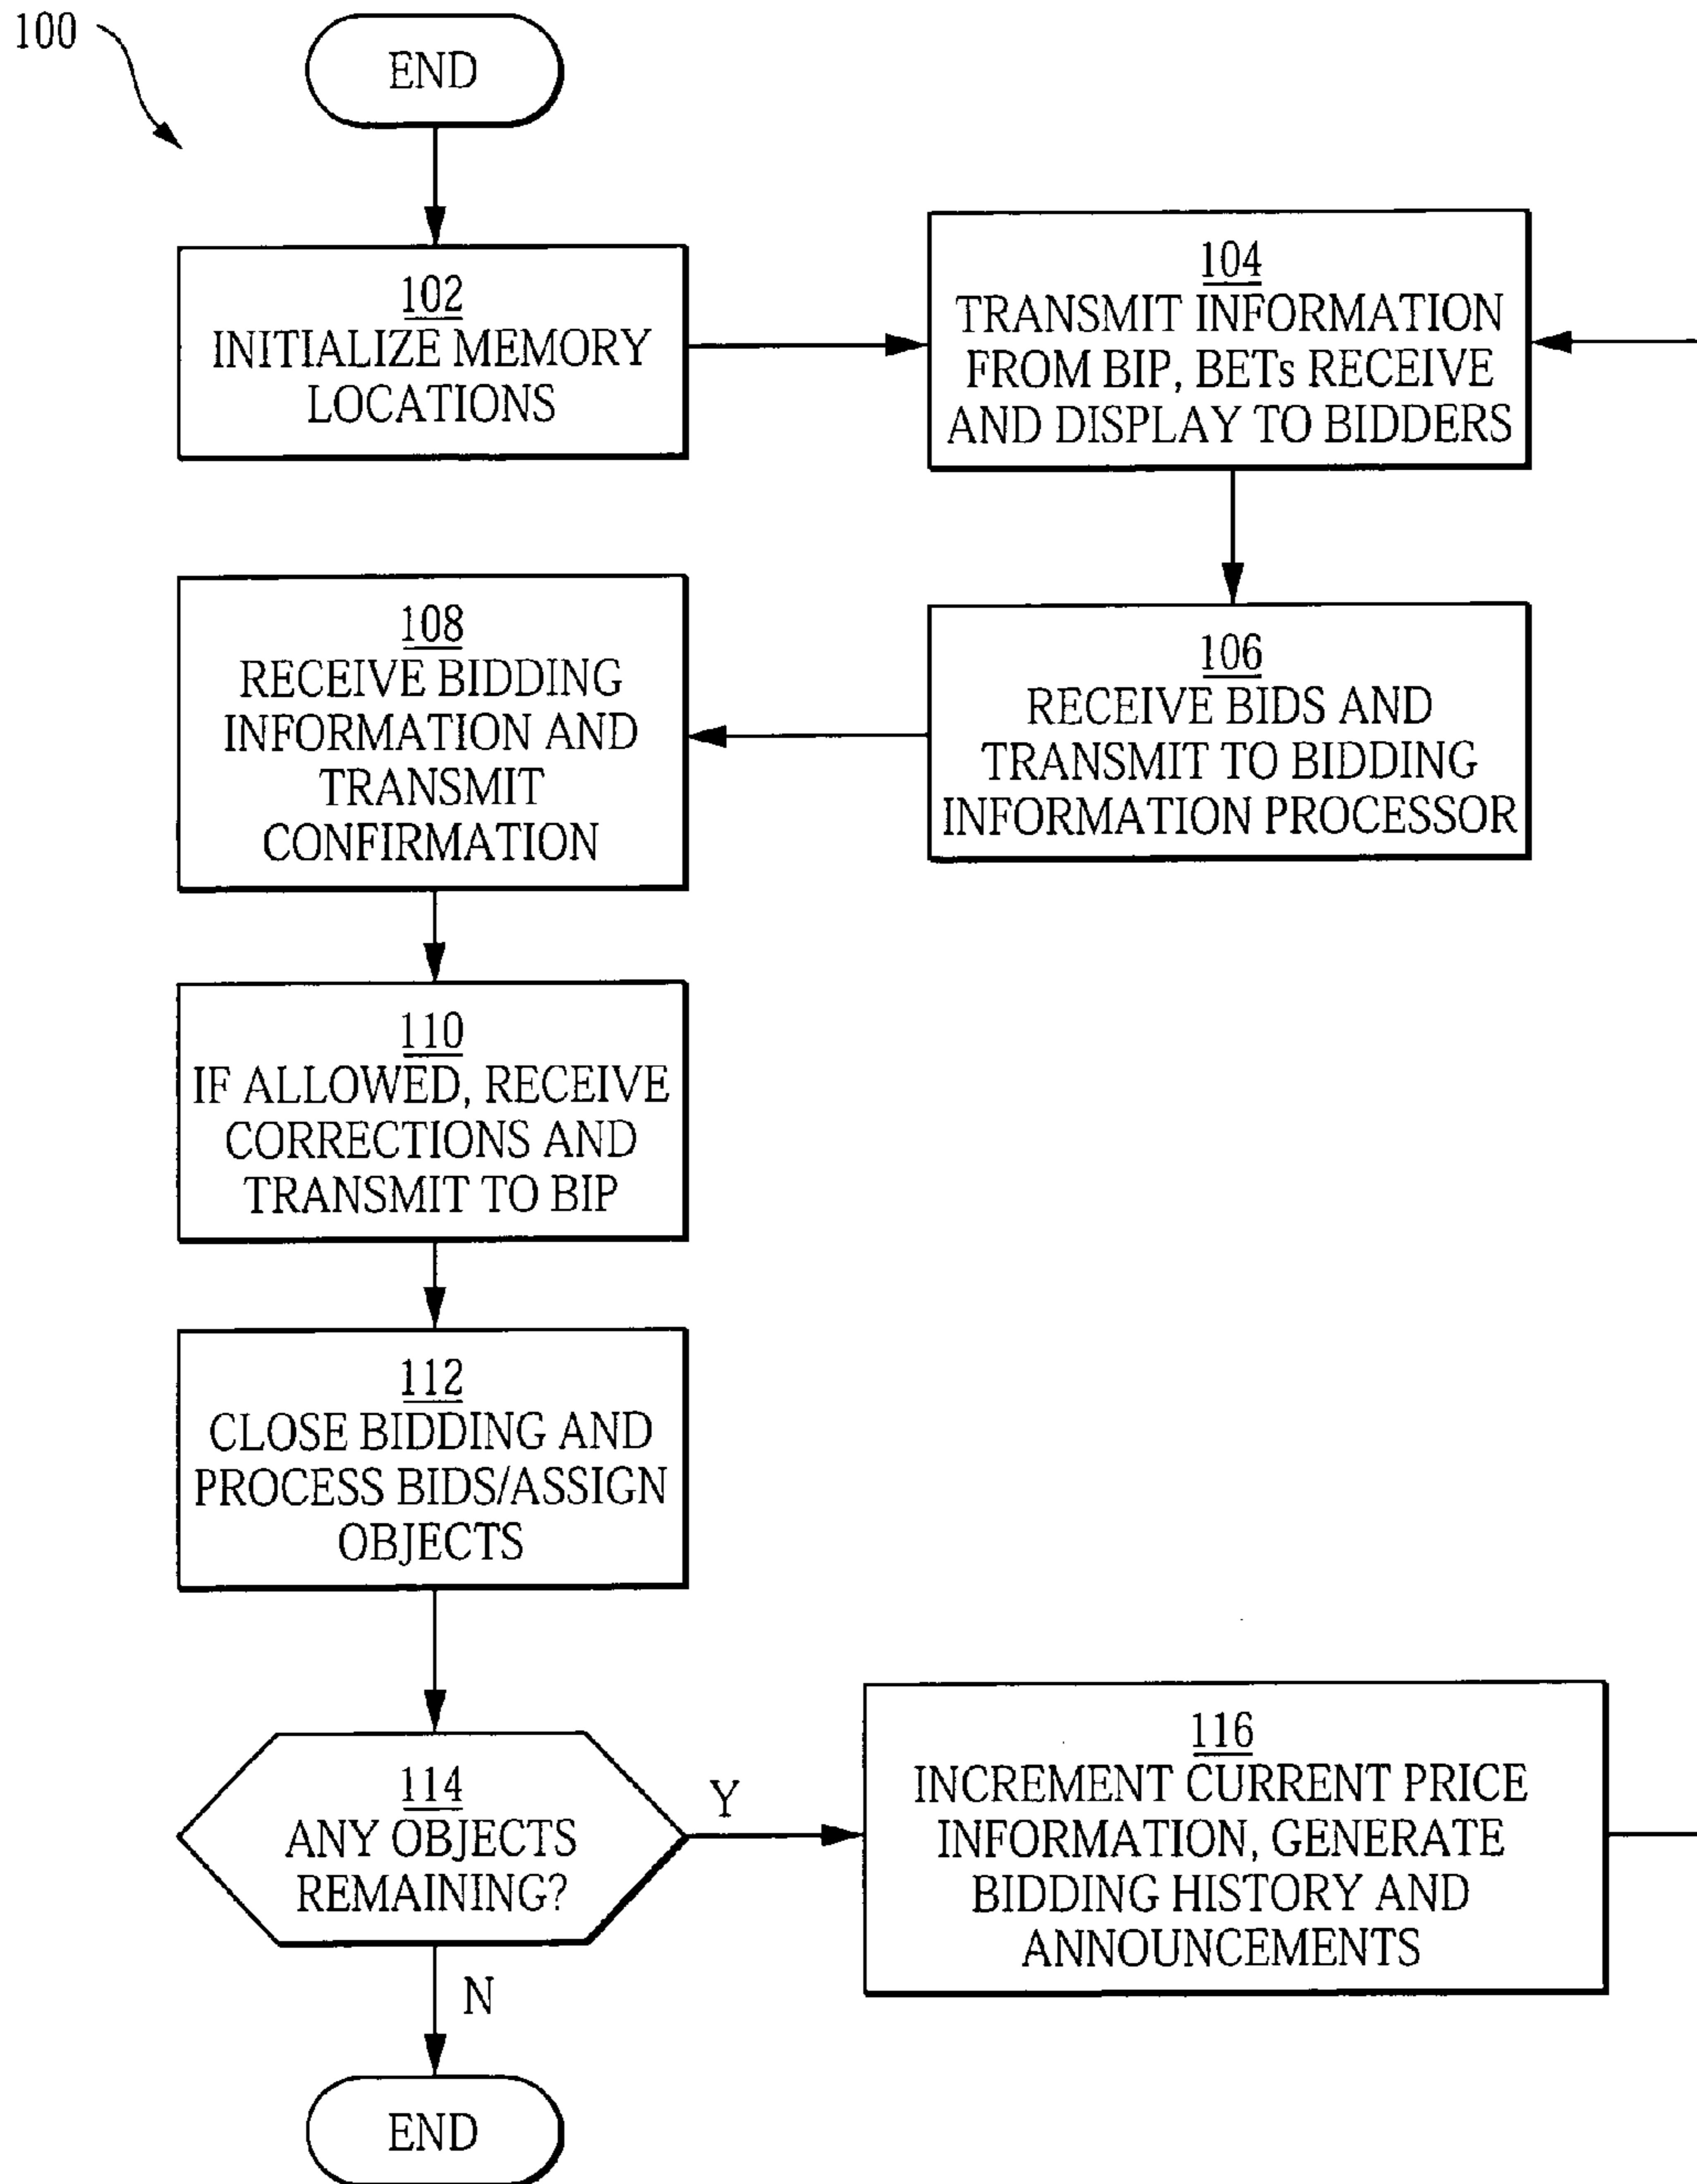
100

END

102
INITIALIZE MEMORY LOCATIONS

104
TRANSMIT INFORMATION FROM BIP, BETs RECEIVE AND DISPLAY TO BIDDERS

108
RECEIVE BIDDING INFORMATION AND TRANSMIT CONFIRMATION

106
RECEIVE BIDS AND TRANSMIT TO BIDDING INFORMATION PROCESSOR

110
IF ALLOWED, RECEIVE CORRECTIONS AND TRANSMIT TO BIP

112
CLOSE BIDDING AND PROCESS BIDS/ASSIGN OBJECTS

114
ANY OBJECTS REMAINING?

Y

116
INCREMENT CURRENT PRICE INFORMATION, GENERATE BIDDING HISTORY AND ANNOUNCEMENTS

N

END